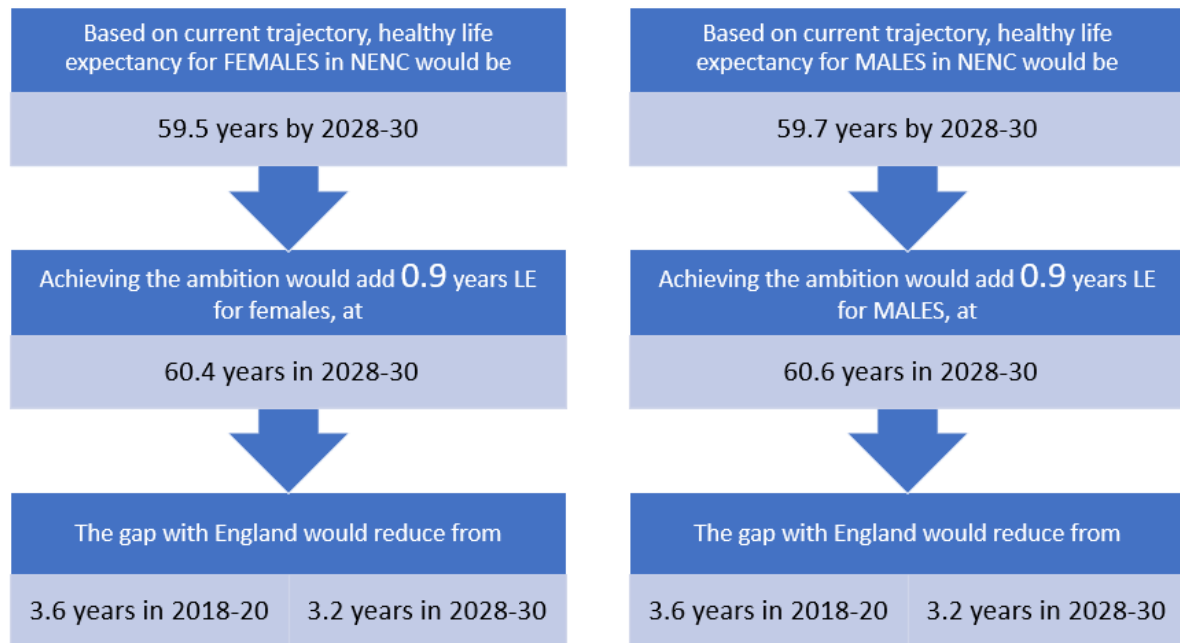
Based on current trajectory, healthy life expectancy for FEMALES in NENC would be

59.5 years by 2028-30

Achieving the ambition would add 0.9 years LE for females, at

60.4 years in 2028-30

The gap with England would reduce from

3.6 years in 2018-20

3.2 years in 2028-30

Based on current trajectory, healthy life expectancy for MALES in NENC would be

59.7 years by 2028-30

Achieving the ambition would add 0.9 years LE for MALES, at

60.6 years in 2028-30

The gap with England would reduce from

3.6 years in 2018-20

3.2 years in 2028-30